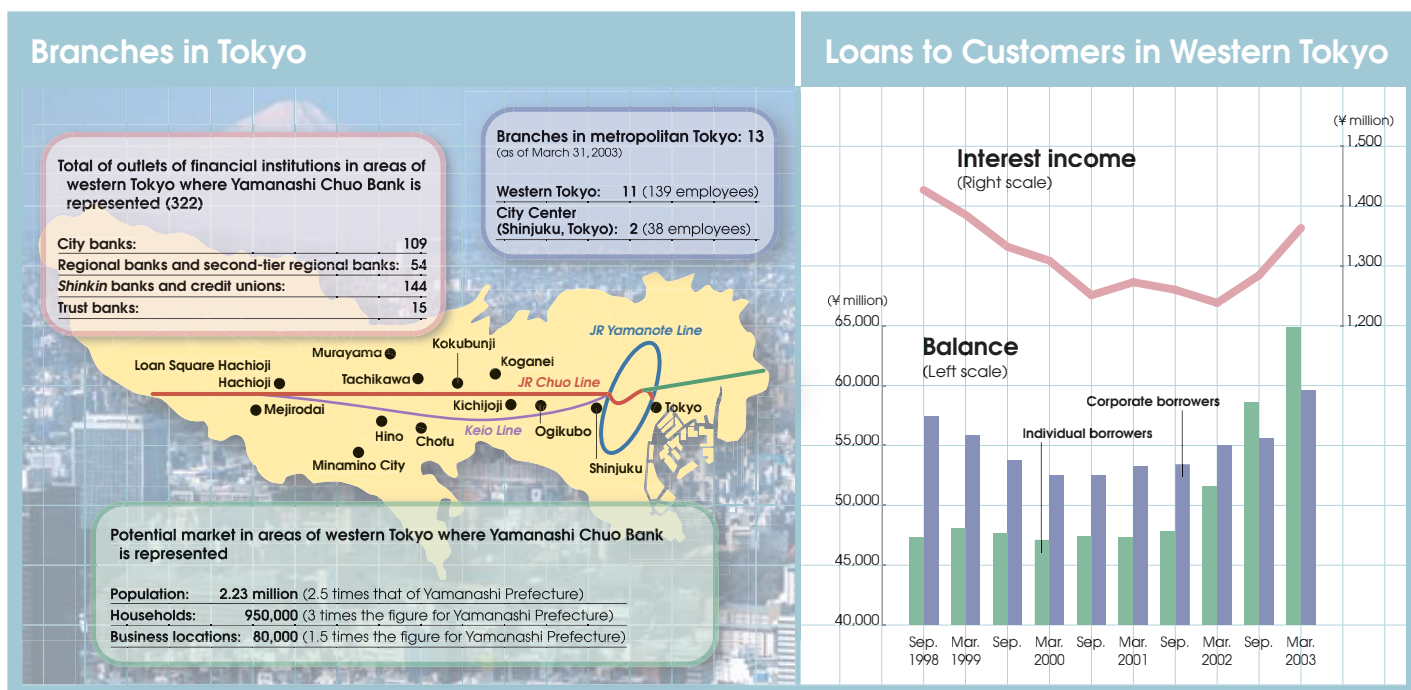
Branches in Tokyo

Total of outlets of financial institutions in areas of western Tokyo where Yamanashi Chuo Bank is represented (322)

| | |
|---|---|
| City banks: | 109 |
| Regional banks and second-tier regional banks: | 54 |
| *Shinkin* banks and credit unions: | 144 |
| Trust banks: | 15 |

Branches in metropolitan Tokyo: 13
(as of March 31, 2003)

Western Tokyo: 11 (139 employees)
City Center (Shinjuku, Tokyo): 2 (38 employees)

JR Yamanote Line
Murayama
Kokubunji
Koganei
Loan Square Hachioji
Hachioji
Tachikawa
JR Chuo Line
Mejirodai
Kichijoji
Ogikubo
Tokyo
Hino
Chofu
Keio Line
Minamino City
Shinjuku

Potential market in areas of western Tokyo where Yamanashi Chuo Bank is represented

Population: 2.23 million (2.5 times that of Yamanashi Prefecture)
Households: 950,000 (3 times the figure for Yamanashi Prefecture)
Business locations: 80,000 (1.5 times the figure for Yamanashi Prefecture)

Loans to Customers in Western Tokyo

(¥ million)
1,500
1,400
1,300
1,200

Interest income
(Right scale)

(¥ million)
65,000
60,000
55,000
50,000
45,000
40,000

Balance
(Left scale)

Corporate borrowers
Individual borrowers

Sep. 1998
Mar. 1999
Sep.
Mar. 2000
Sep.
Mar. 2001
Sep.
Mar. 2002
Sep.
Mar. 2003